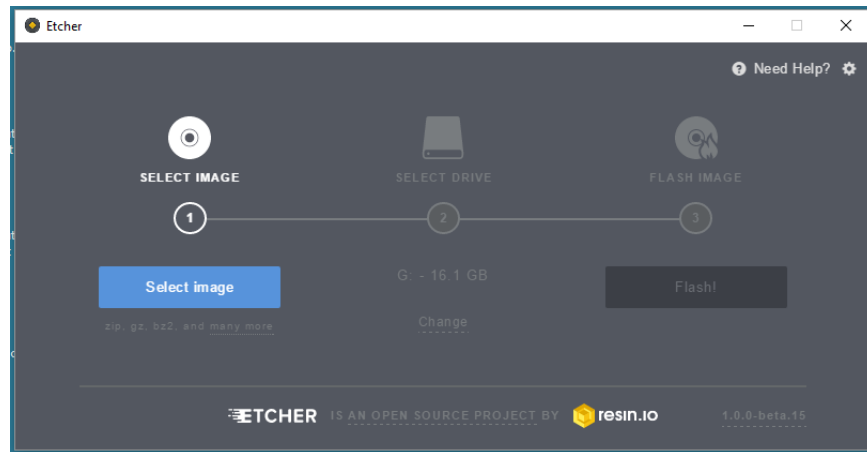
Etcher

Need Help?

SELECT IMAGE

SELECT DRIVE

FLASH IMAGE

1

2

3

Select image

zip, gz, bz2, and many more

G: - 16.1 GB

Change

Flash!

ETCHER IS AN OPEN SOURCE PROJECT BY resin.io

1.0.0-beta.15